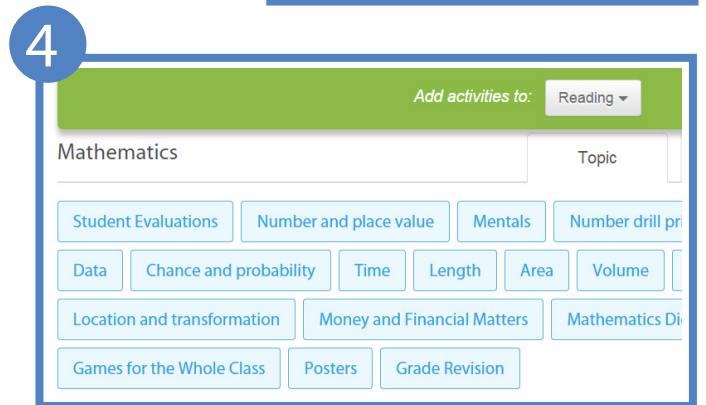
4

Add activities to: Reading

Mathematics

Topic

Student Evaluations Number and place value Mentals Number drill pr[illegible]

Data Chance and probability Time Length Area Volume

Location and transformation Money and Financial Matters Mathematics Di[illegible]

Games for the Whole Class Posters Grade Revision